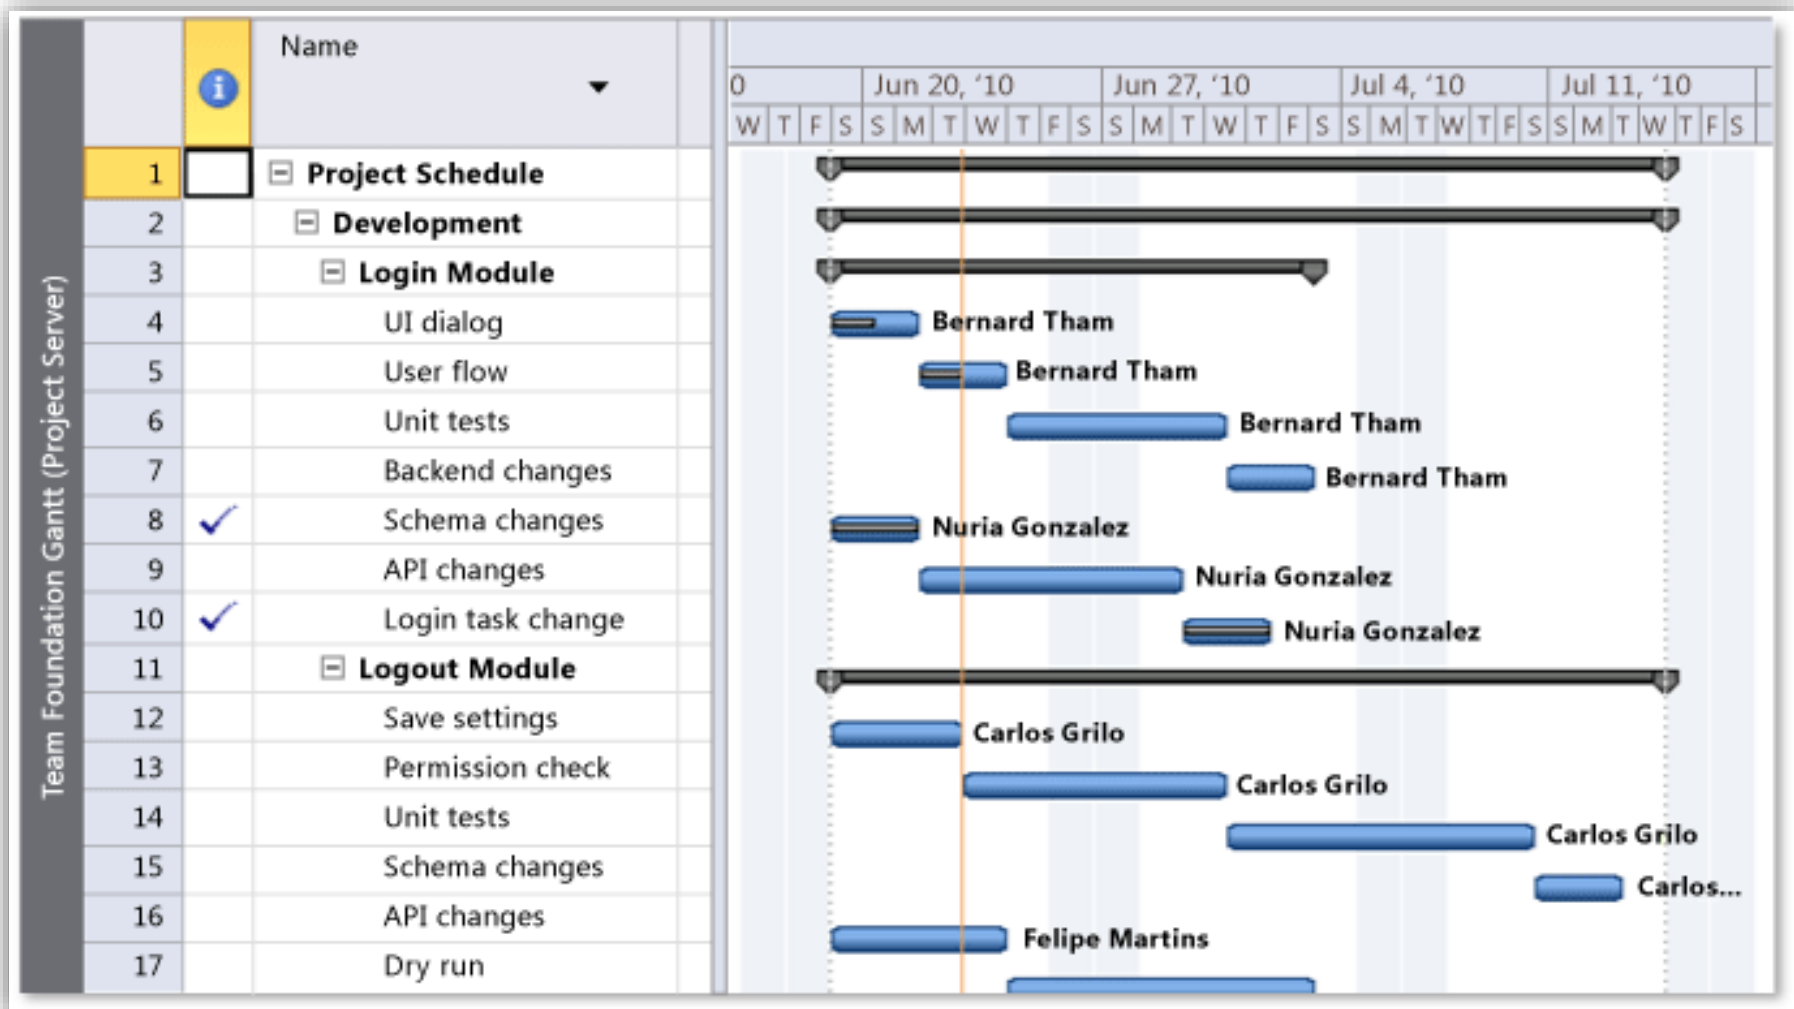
Team Foundation Gantt (Project Server)

| | | Name |
|---|---|---|
| 1 | | Project Schedule |
| 2 | | Development |
| 3 | | Login Module |
| 4 | | UI dialog |
| 5 | | User flow |
| 6 | | Unit tests |
| 7 | | Backend changes |
| 8 | ✓ | Schema changes |
| 9 | | API changes |
| 10 | ✓ | Login task change |
| 11 | | Logout Module |
| 12 | | Save settings |
| 13 | | Permission check |
| 14 | | Unit tests |
| 15 | | Schema changes |
| 16 | | API changes |
| 17 | | Dry run |

0 Jun 20, '10 Jun 27, '10 Jul 4, '10 Jul 11, '10
W T F S S M T W T F S S M T W T F S S M T W T F S S M T W T F S

Bernard Tham
Bernard Tham
Bernard Tham
Bernard Tham
Nuria Gonzalez
Nuria Gonzalez
Nuria Gonzalez
Carlos Grilo
Carlos Grilo
Carlos Grilo
Carlos...
Felipe Martins